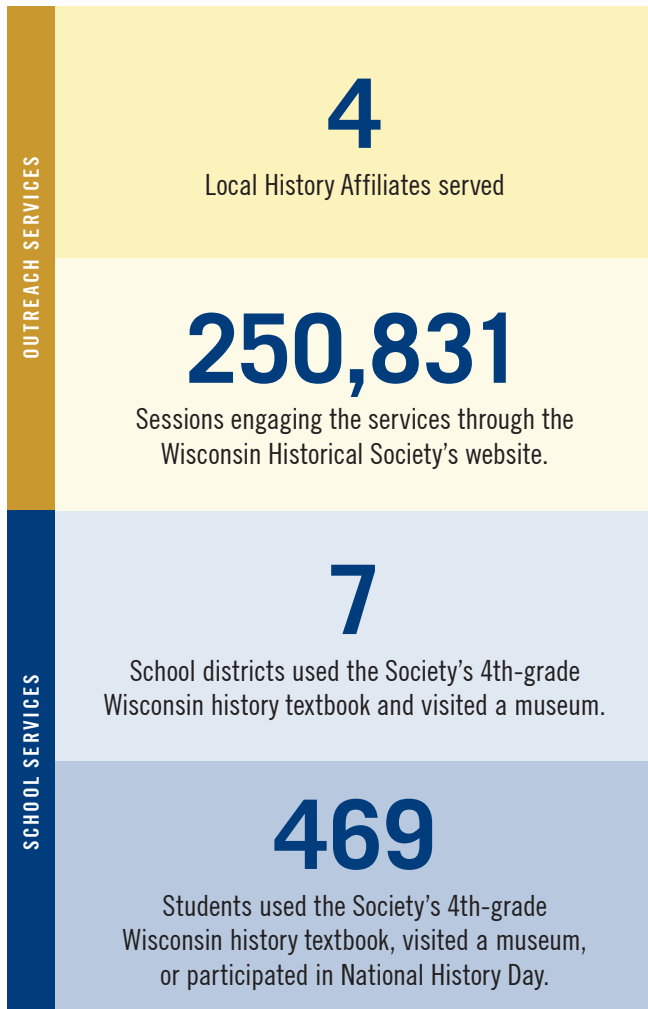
OUTREACH SERVICES

4
Local History Affiliates served

250,831
Sessions engaging the services through the Wisconsin Historical Society’s website.

SCHOOL SERVICES

7
School districts used the Society’s 4th-grade Wisconsin history textbook and visited a museum.

469
Students used the Society’s 4th-grade Wisconsin history textbook, visited a museum, or participated in National History Day.